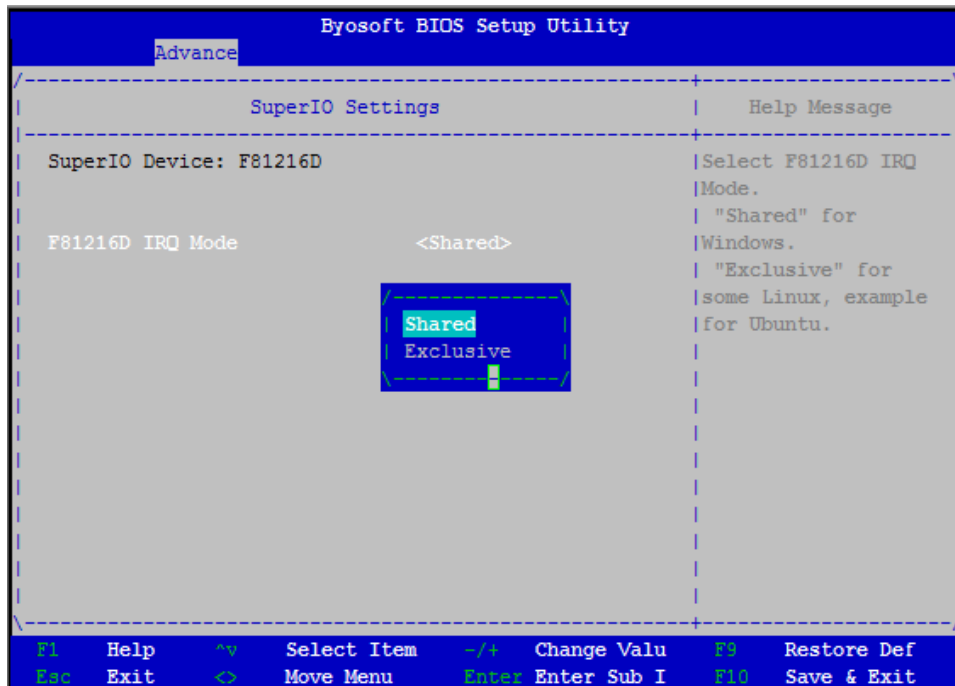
Byosoft BIOS Setup Utility
Advance

SuperIO Settings

Help Message

SuperIO Device: F81216D

F81216D IRQ Mode <Shared>

Shared
Exclusive

Select F81216D IRQ Mode.
"Shared" for Windows.
"Exclusive" for some Linux, example for Ubuntu.

F1 Help ^v Select Item -/+ Change Valu F9 Restore Def
Esc Exit <> Move Menu Enter Enter Sub I F10 Save & Exit